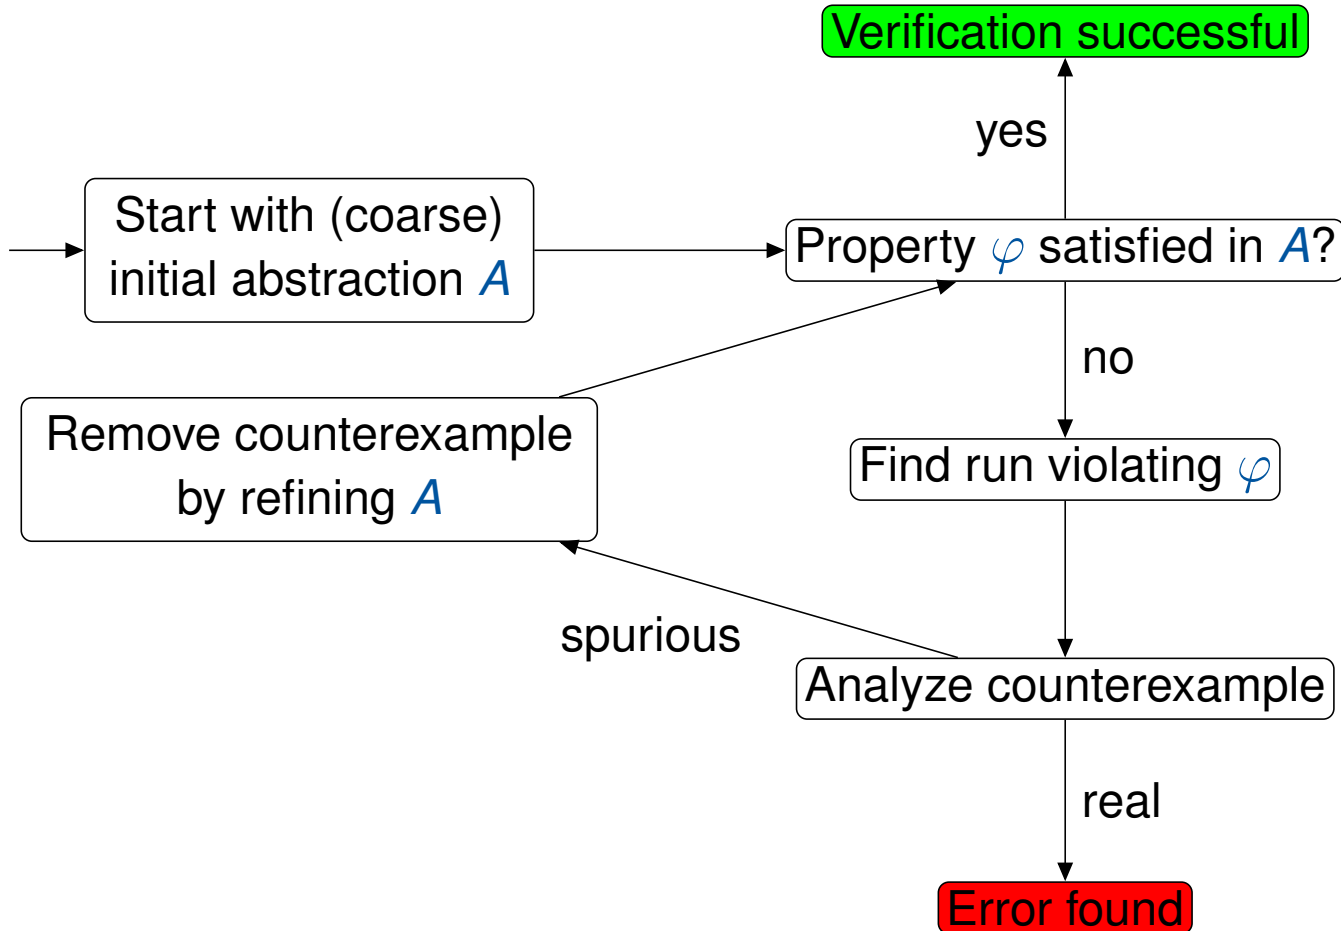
Verification successful

yes

Start with (coarse) initial abstraction $A$

Property $\varphi$ satisfied in $A$?

no

Remove counterexample by refining $A$

Find run violating $\varphi$

spurious

Analyze counterexample

real

Error found